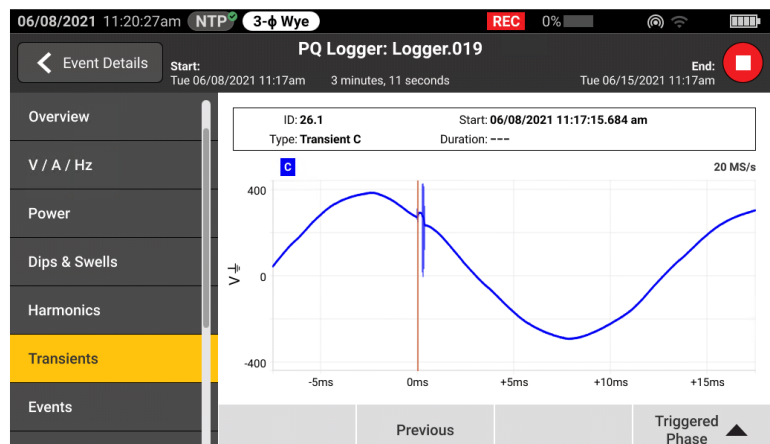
06/08/2021 11:20:27am NTP 3-ϕ Wye REC 0%

Event Details

PQ Logger: Logger.019

Start: Tue 06/08/2021 11:17am 3 minutes, 11 seconds

End: Tue 06/15/2021 11:17am

Overview

V / A / Hz

Power

Dips & Swells

Harmonics

Transients

Events

ID: 26.1 Start: 06/08/2021 11:17:15.684 am

Type: Transient C Duration: ---

C

20 MS/s

400

0

-400

V⏚

-5ms 0ms +5ms +10ms +15ms

Previous

Triggered Phase